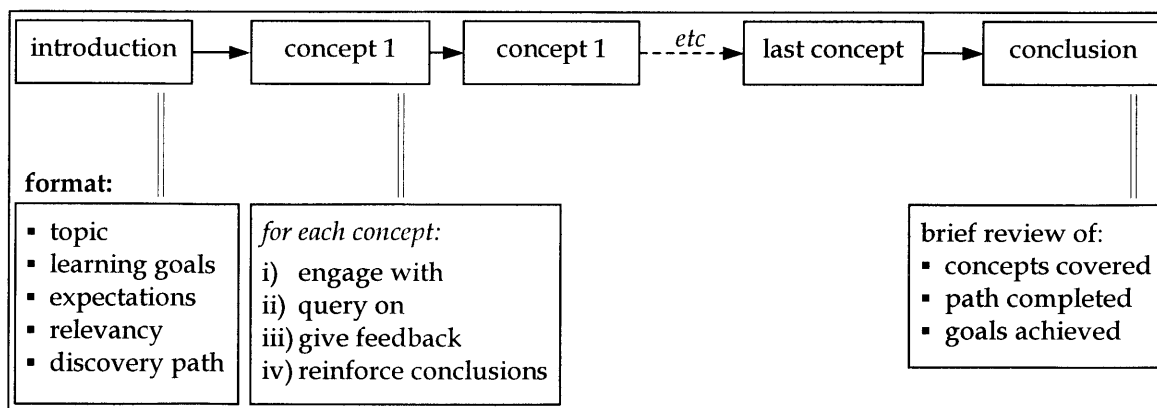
introduction

concept 1

concept 1

etc

last concept

conclusion

format:

- topic
- learning goals
- expectations
- relevancy
- discovery path

*for each concept:*

i) engage with
ii) query on
iii) give feedback
iv) reinforce conclusions

brief review of:

- concepts covered
- path completed
- goals achieved